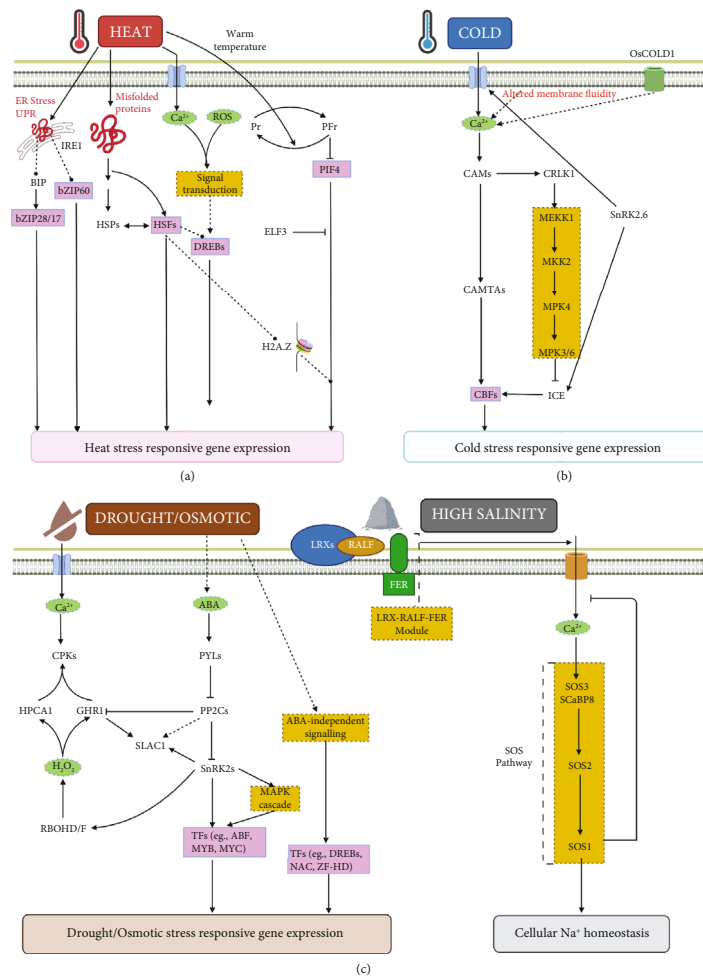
HEAT

Warm temperature

ER Stress UPR

Misfolded proteins

IRE1

$Ca^{2+}$

ROS

Pr

PFr

BIP

bZIP60

Signal transduction

PIF4

bZIP28/17

HSPs

HSFs

DREBs

ELF3

H2A.Z

Heat stress responsive gene expression

(a)

COLD

OsCOLD1

Altered membrane fluidity

$Ca^{2+}$

CAMs

CRLK1

MEKK1

SnRK2.6

MKK2

CAMTAs

MPK4

MPK3/6

CBFs

ICE

Cold stress responsive gene expression

(b)

DROUGHT/OSMOTIC

LRXs

RALF

HIGH SALINITY

FER

$Ca^{2+}$

ABA

LRX-RALF-FER Module

CPKs

PYLs

$Ca^{2+}$

HPCA1

GHR1

PP2Cs

SOS3 SCaBP8

SLAC1

ABA-independent signalling

$H_2O_2$

SnRK2s

SOS Pathway

SOS2

MAPK cascade

RBOHD/F

TFs (eg., ABF, MYB, MYC)

SOS1

TFs (eg., DREBs, NAC, ZF-HD)

Drought/Osmotic stress responsive gene expression

Cellular $Na^{+}$ homeostasis

(c)